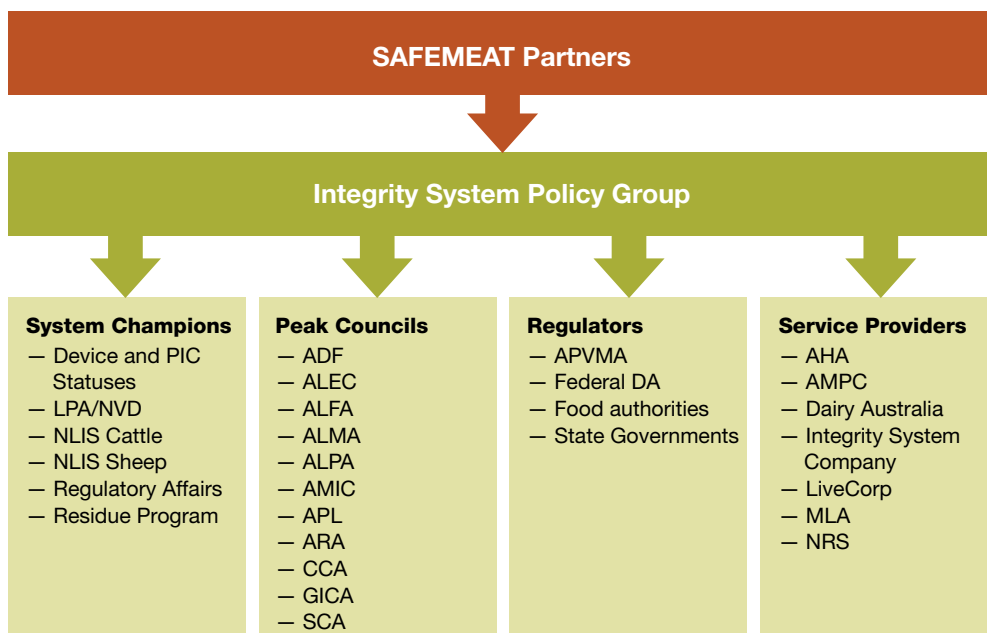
SAFEMEAT Partners

Integrity System Policy Group

System Champions
— Device and PIC Statuses
— LPA/NVD
— NLIS Cattle
— NLIS Sheep
— Regulatory Affairs
— Residue Program

Peak Councils
— ADF
— ALEC
— ALFA
— ALMA
— ALPA
— AMIC
— APL
— ARA
— CCA
— GICA
— SCA

Regulators
— APVMA
— Federal DA
— Food authorities
— State Governments

Service Providers
— AHA
— AMPC
— Dairy Australia
— Integrity System Company
— LiveCorp
— MLA
— NRS